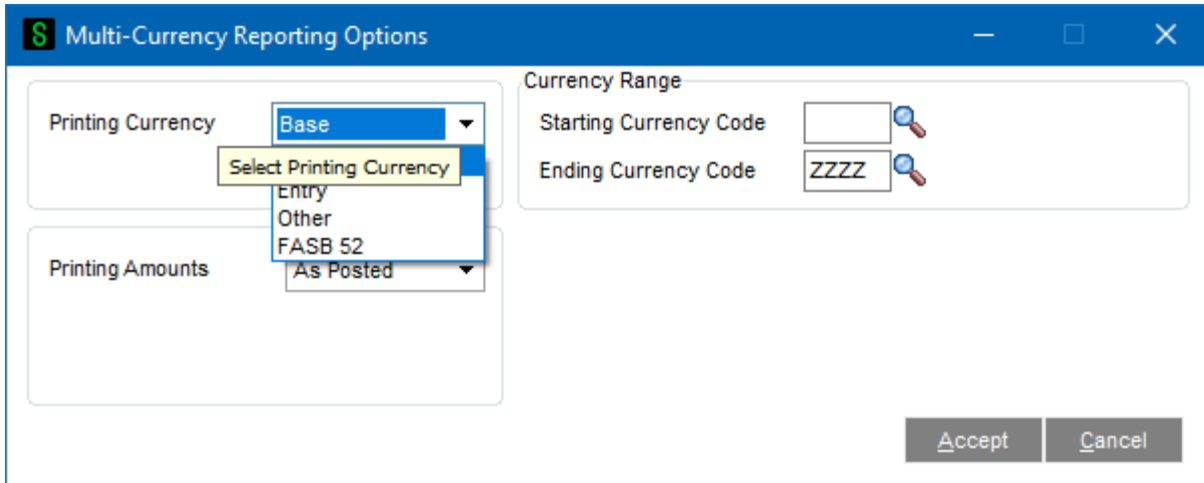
S Multi-Currency Reporting Options

Printing Currency
Base
Select Printing Currency
Entry
Other
FASB 52

Printing Amounts
As Posted

Currency Range
Starting Currency Code
Ending Currency Code
ZZZZ

Accept
Cancel